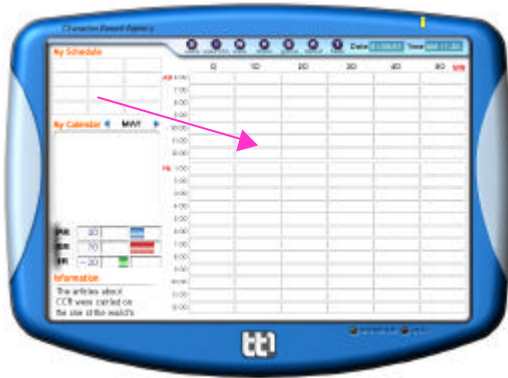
Character Based Agency

My Schedule

Date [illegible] Time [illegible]

| | 0 | 10 | 20 | 30 | 40 | 50 |
|---|---|---|---|---|---|---|
| AM 6:00 | | | | | | |
| 7:00 | | | | | | |
| 8:00 | | | | | | |
| 9:00 | | | | | | |
| 10:00 | | | | | | |
| 11:00 | | | | | | |
| 12:00 | | | | | | |
| PM 1:00 | | | | | | |
| 2:00 | | | | | | |
| 3:00 | | | | | | |
| 4:00 | | | | | | |
| 5:00 | | | | | | |
| 6:00 | | | | | | |
| 7:00 | | | | | | |
| 8:00 | | | | | | |
| 9:00 | | | | | | |
| 10:00 | | | | | | |
| 11:00 | | | | | | |
| 12:00 | | | | | | |

My Calendar MAY

PA 30
BA 70
SA -20

Information

The articles about CCR were carried on the use of the world's

tt1